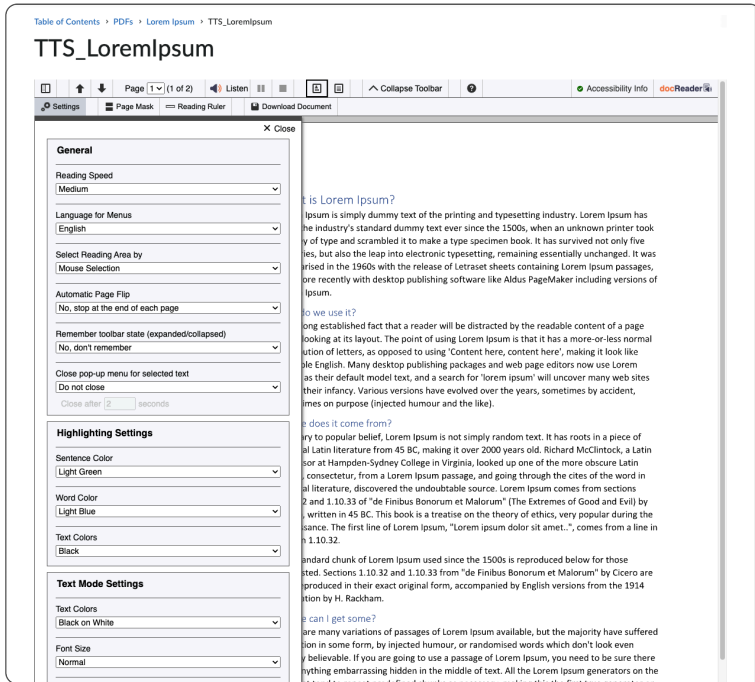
Table of Contents › PDFs › Lorem Ipsum › TTS_LoremIpsum

TTS_LoremIpsum

Page 1 (of 2) Listen Collapse Toolbar Accessibility Info docReader

Settings Page Mask Reading Ruler Download Document

✕ Close

General

Reading Speed
Medium

Language for Menus
English

Select Reading Area by
Mouse Selection

Automatic Page Flip
No, stop at the end of each page

Remember toolbar state (expanded/collapsed)
No, don't remember

Close pop-up menu for selected text
Do not close

Close after 2 seconds

Highlighting Settings

Sentence Color
Light Green

Word Color
Light Blue

Text Colors
Black

Text Mode Settings

Text Colors
Black on White

Font Size
Normal

t is Lorem Ipsum?
Ipsum is simply dummy text of the printing and typesetting industry. Lorem Ipsum has he industry's standard dummy text ever since the 1500s, when an unknown printer took y of type and scrambled it to make a type specimen book. It has survived not only five ies, but also the leap into electronic typesetting, remaining essentially unchanged. It was arised in the 1960s with the release of Letraset sheets containing Lorem Ipsum passages, ore recently with desktop publishing software like Aldus PageMaker including versions of Ipsum.

do we use it?
ong established fact that a reader will be distracted by the readable content of a page looking at its layout. The point of using Lorem Ipsum is that it has a more-or-less normal ution of letters, as opposed to using 'Content here, content here', making it look like ble English. Many desktop publishing packages and web page editors now use Lorem as their default model text, and a search for 'lorem ipsum' will uncover many web sites their infancy. Various versions have evolved over the years, sometimes by accident, imes on purpose (injected humour and the like).

e does it come from?
ry to popular belief, Lorem Ipsum is not simply random text. It has roots in a piece of al Latin literature from 45 BC, making it over 2000 years old. Richard McClintock, a Latin sor at Hampden-Sydney College in Virginia, looked up one of the more obscure Latin , consectetur, from a Lorem Ipsum passage, and going through the cites of the word in al literature, discovered the undoubtable source. Lorem Ipsum comes from sections 2 and 1.10.33 of "de Finibus Bonorum et Malorum" (The Extremes of Good and Evil) by , written in 45 BC. This book is a treatise on the theory of ethics, very popular during the ssance. The first line of Lorem Ipsum, "Lorem ipsum dolor sit amet..", comes from a line in n 1.10.32.

andard chunk of Lorem Ipsum used since the 1500s is reproduced below for those sted. Sections 1.10.32 and 1.10.33 from "de Finibus Bonorum et Malorum" by Cicero are produced in their exact original form, accompanied by English versions from the 1914 ation by H. Rackham.

e can I get some?
are many variations of passages of Lorem Ipsum available, but the majority have suffered tion in some form, by injected humour, or randomised words which don't look even y believable. If you are going to use a passage of Lorem Ipsum, you need to be sure there nything embarrassing hidden in the middle of text. All the Lorem Ipsum generators on the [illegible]